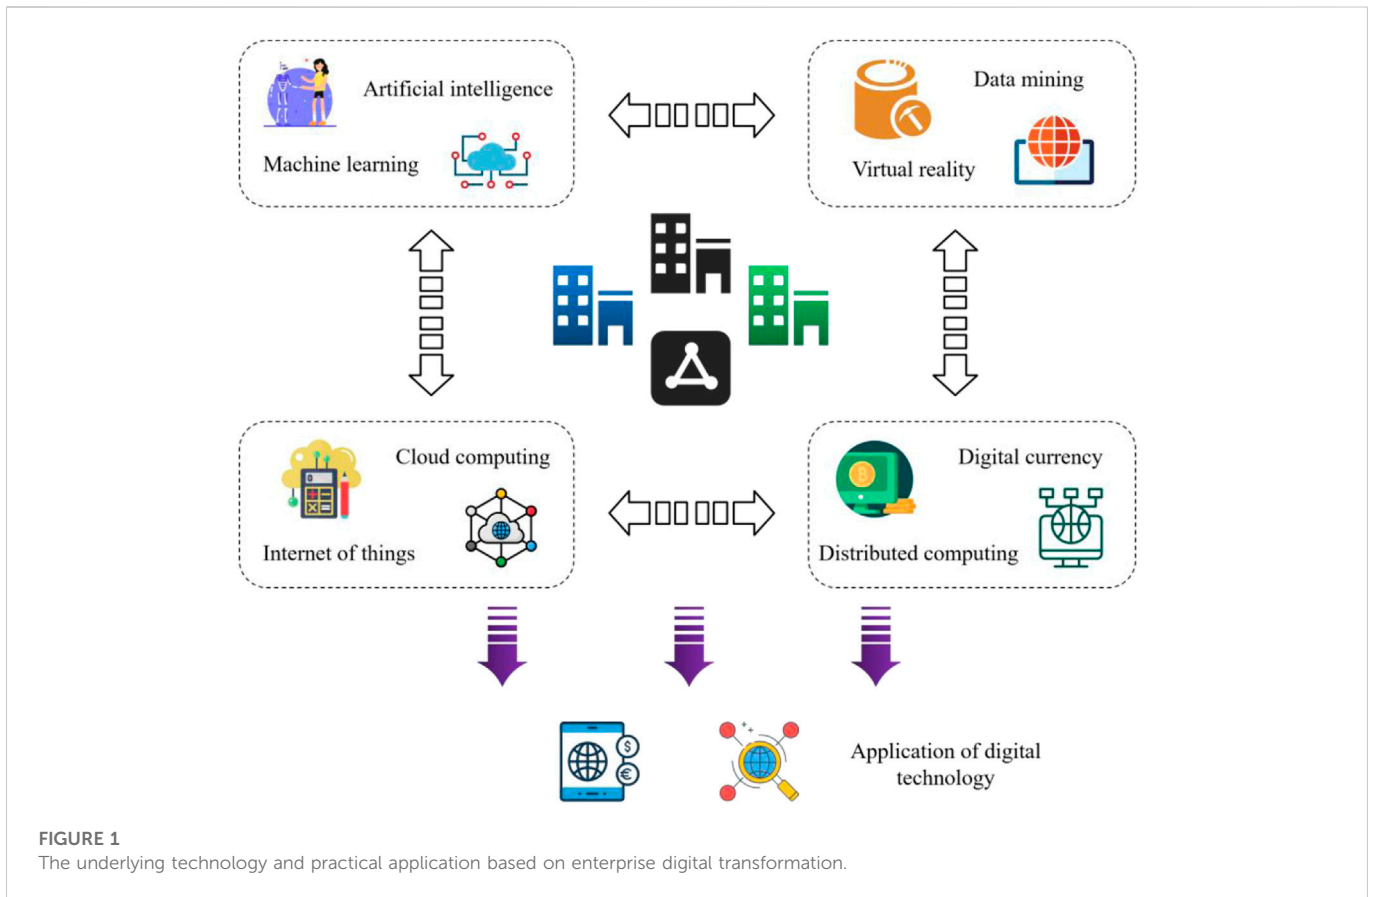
Artificial intelligence

Machine learning

Data mining

Virtual reality

Cloud computing

Internet of things

Digital currency

Distributed computing

Application of digital technology

FIGURE 1
The underlying technology and practical application based on enterprise digital transformation.